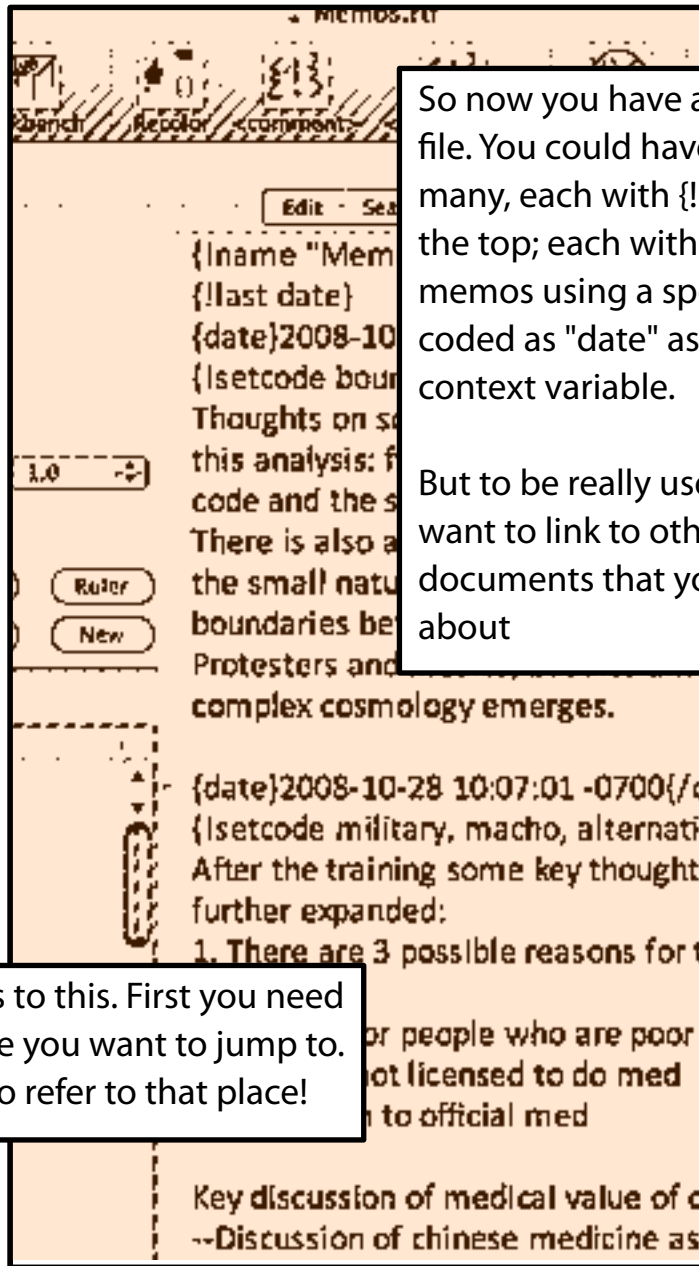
Memos.rtf

Branch Recolor comment

So now you have a file. You could have many, each with {! the top; each with memos using a sp coded as "date" as context variable.

But to be really use want to link to oth documents that yo about

Edit Sea

{!name "Mem
{!last date}
{date}2008-10
{!setcode boun
Thoughts on s
this analysis: f
code and the s
There is also a
the small natu
boundaries be
Protesters and
complex cosmology emerges.

1.0

Ruler

New

{date}2008-10-28 10:07:01 -0700{/
{!setcode military, macho, alternati
After the training some key thought
further expanded:
1. There are 3 possible reasons for t

s to this. First you need e you want to jump to. o refer to that place!

or people who are poor
ot licensed to do med
to official med

Key discussion of medical value of
--Discussion of chinese medicine as